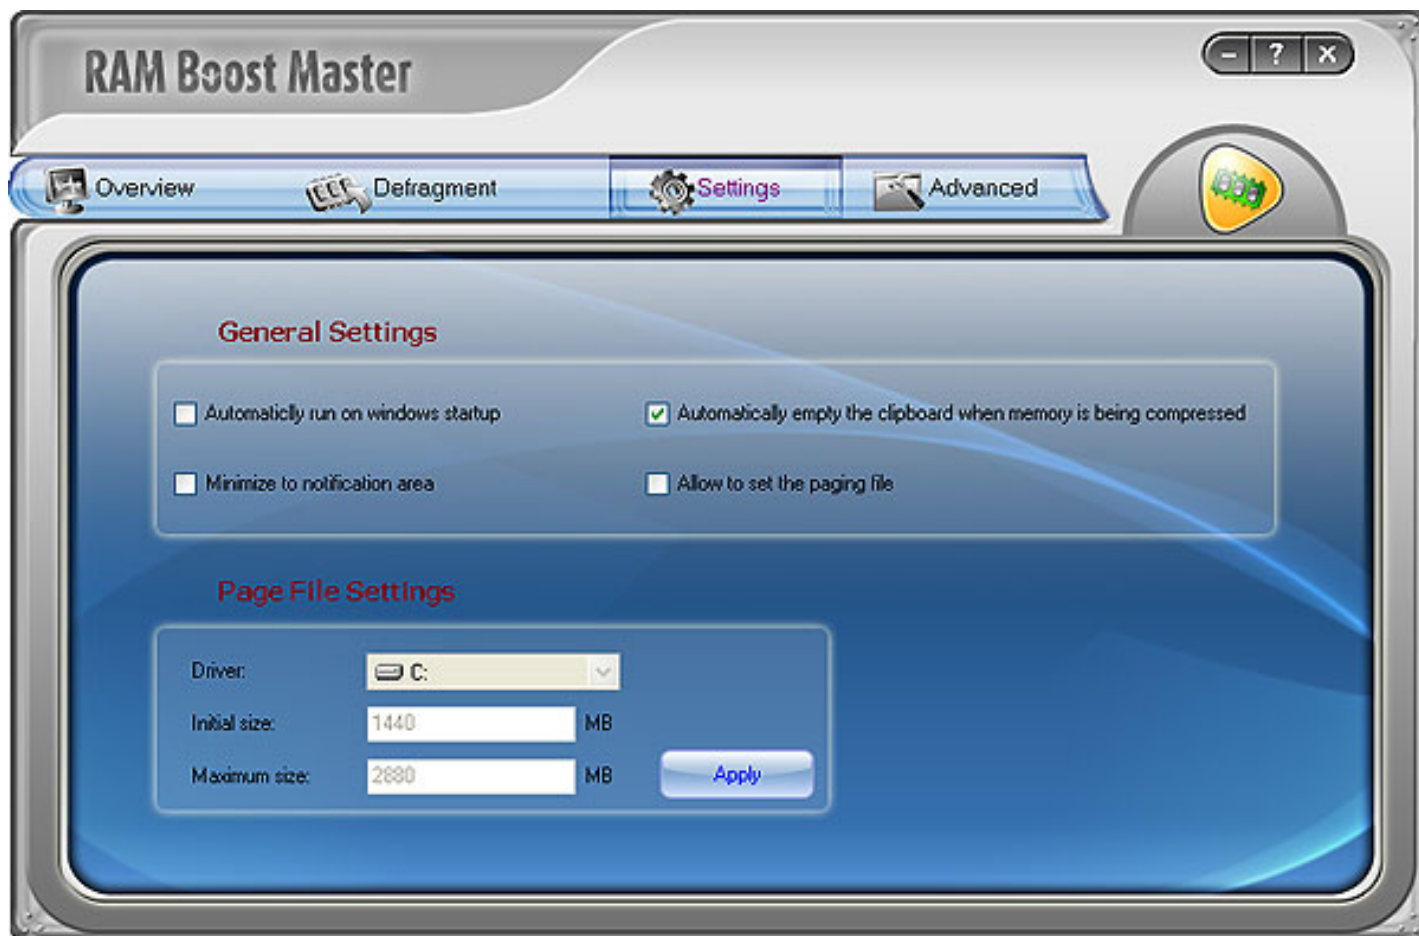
RAM Boost Master

– ? X

Overview
Defragment
Settings
Advanced

General Settings

Automaticly run on windows startup
Automatically empty the clipboard when memory is being compressed
Minimize to notification area
Allow to set the paging file

Page File Settings

| Driver: | C: | |
|---|---|---|
| Initial size: | 1440 | MB |
| Maximum size: | 2880 | MB |

Apply